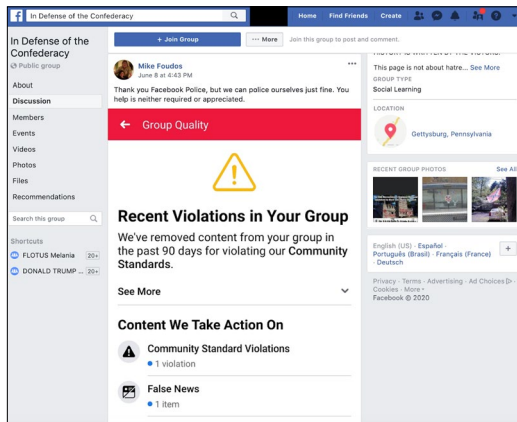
In Defense of the Confederacy

Home Find Friends Create

In Defense of the Confederacy
Public group

About
Discussion
Members
Events
Videos
Photos
Files
Recommendations

Search this group

Shortcuts
FLOTUS Melania 20+
DONALD TRUMP ... 20+

+ Join Group ··· More Join this group to post and comment.

Mike Foudos
June 8 at 4:43 PM
Thank you Facebook Police, but we can police ourselves just fine. You help is neither required or appreciated.

Group Quality

Recent Violations in Your Group
We've removed content from your group in the past 90 days for violating our Community Standards.

See More

Content We Take Action On

Community Standard Violations
1 violation

False News
1 item

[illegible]
This page is not about hatre... See More
GROUP TYPE
Social Learning

LOCATION
Gettysburg, Pennsylvania

RECENT GROUP PHOTOS See All

English (US) · Español · Português (Brasil) · Français (France) · Deutsch

Privacy · Terms · Advertising · Ad Choices · Cookies · More ·
Facebook © 2020